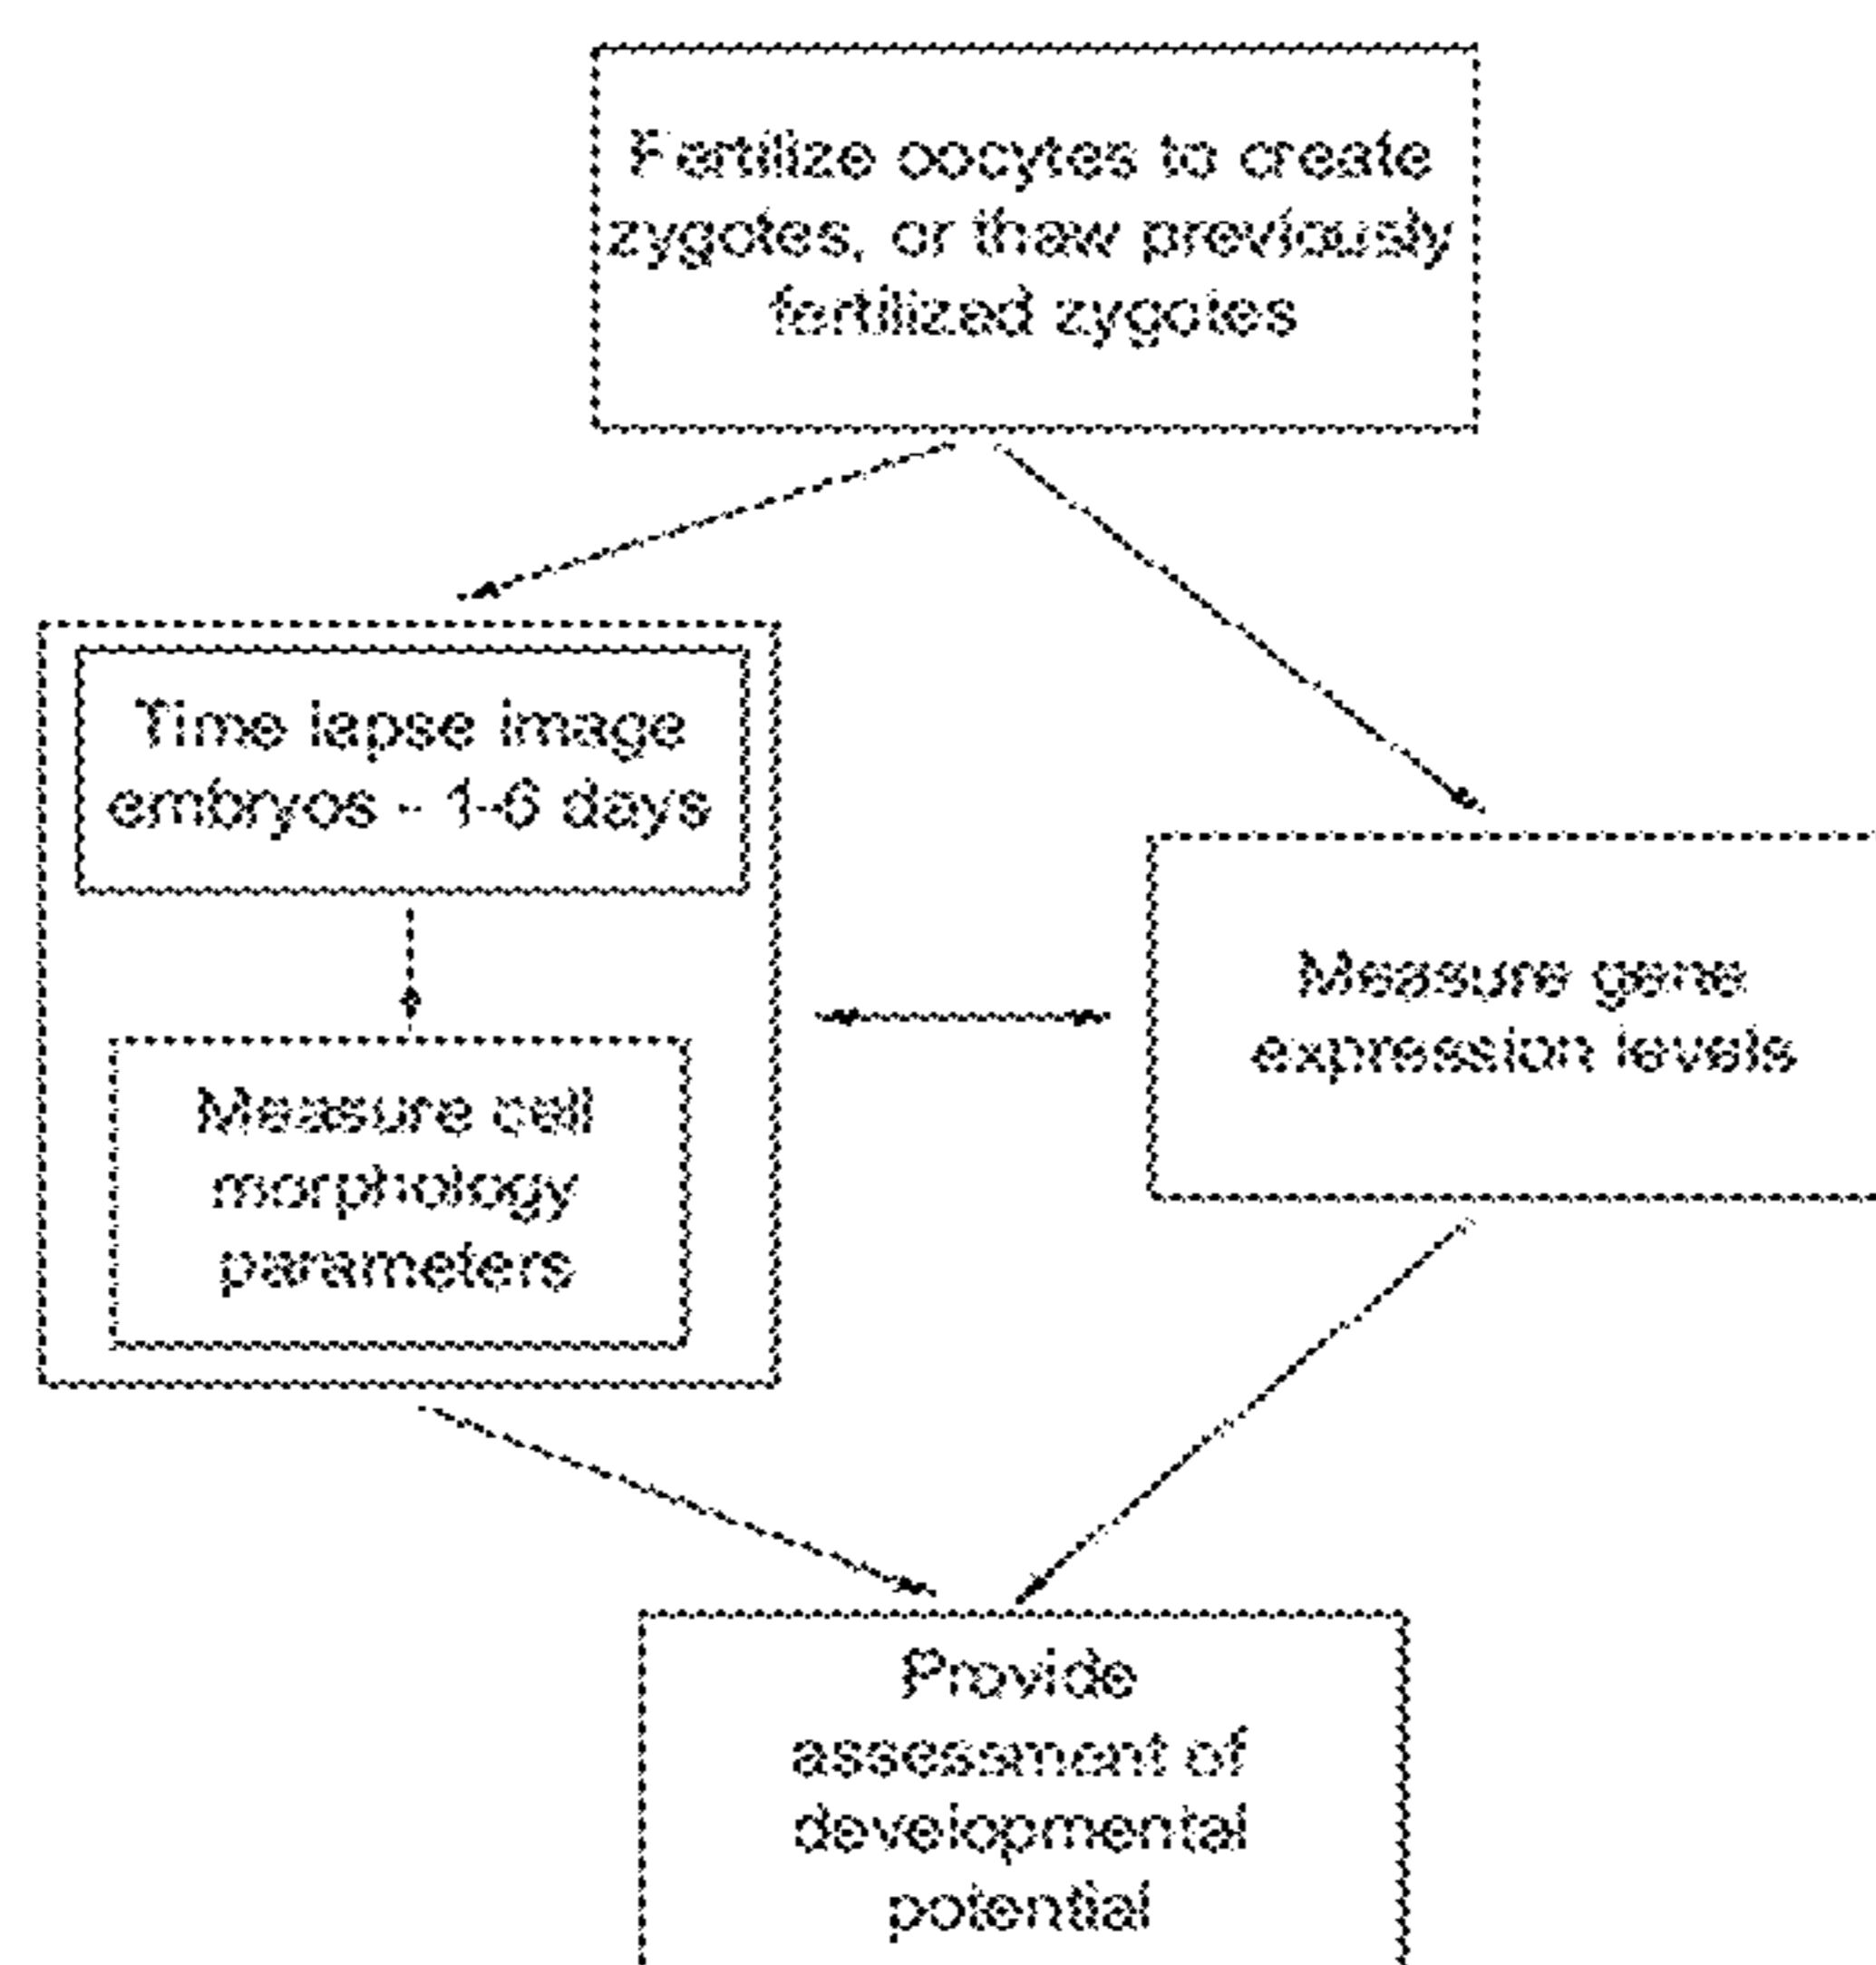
Fertilize oocytes to create zygotes, or thaw previously fertilized zygotes

Time lapse image embryos - 1-6 days

Measure cell morphology parameters

Measure gene expression levels

Provide assessment of developmental potential